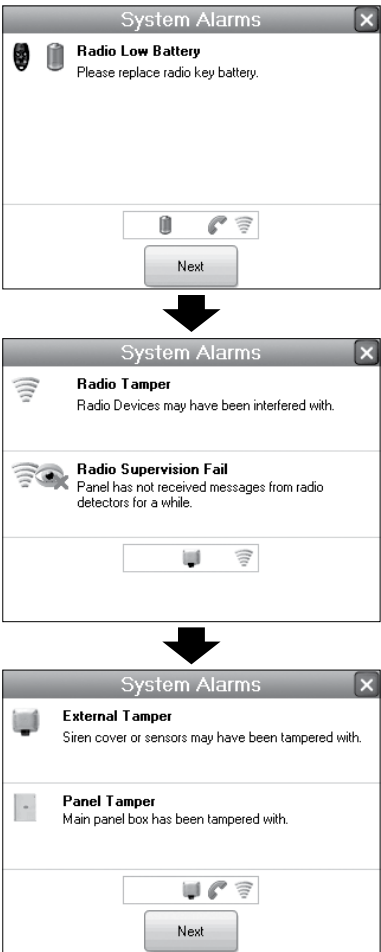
System Alarms

Radio Low Battery
Please replace radio key battery.

Next

System Alarms

Radio Tamper
Radio Devices may have been interfered with.

Radio Supervision Fail
Panel has not received messages from radio detectors for a while.

System Alarms

External Tamper
Siren cover or sensors may have been tampered with.

Panel Tamper
Main panel box has been tampered with.

Next